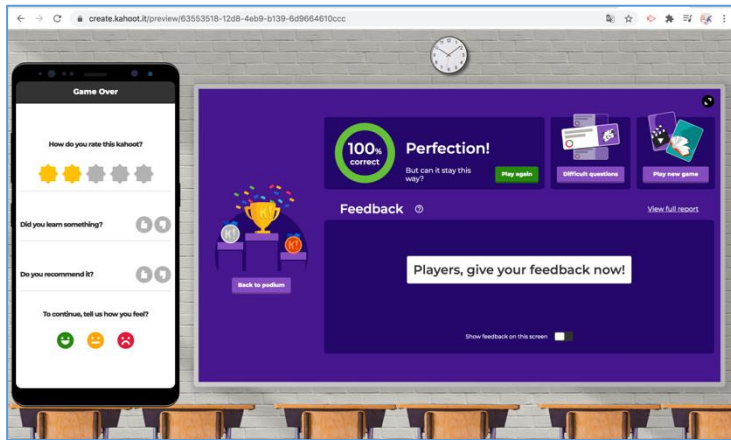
create.kahoot.it/preview/63553518-12d8-4eb9-b139-6d9664610ccc

Game Over

How do you rate this kahoot?

Did you learn something?

Do you recommend it?

To continue, tell us how you feel?

100% correct

Perfection!

But can it stay this way?

Play again

Difficult questions

Play new game

Back to podium

Feedback

View full report

Players, give your feedback now!

Show feedback on this screen